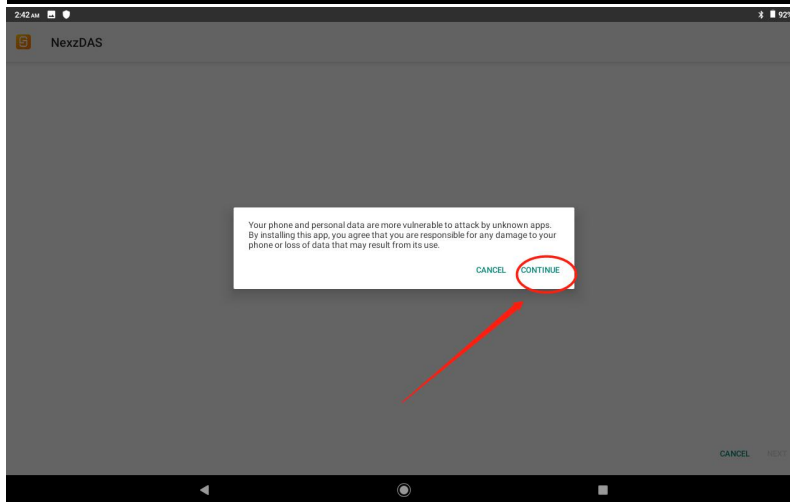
2:42 AM

92

NexzDAS

Your phone and personal data are more vulnerable to attack by unknown apps. By installing this app, you agree that you are responsible for any damage to your phone or loss of data that may result from its use.

CANCEL CONTINUE

CANCEL NEXT